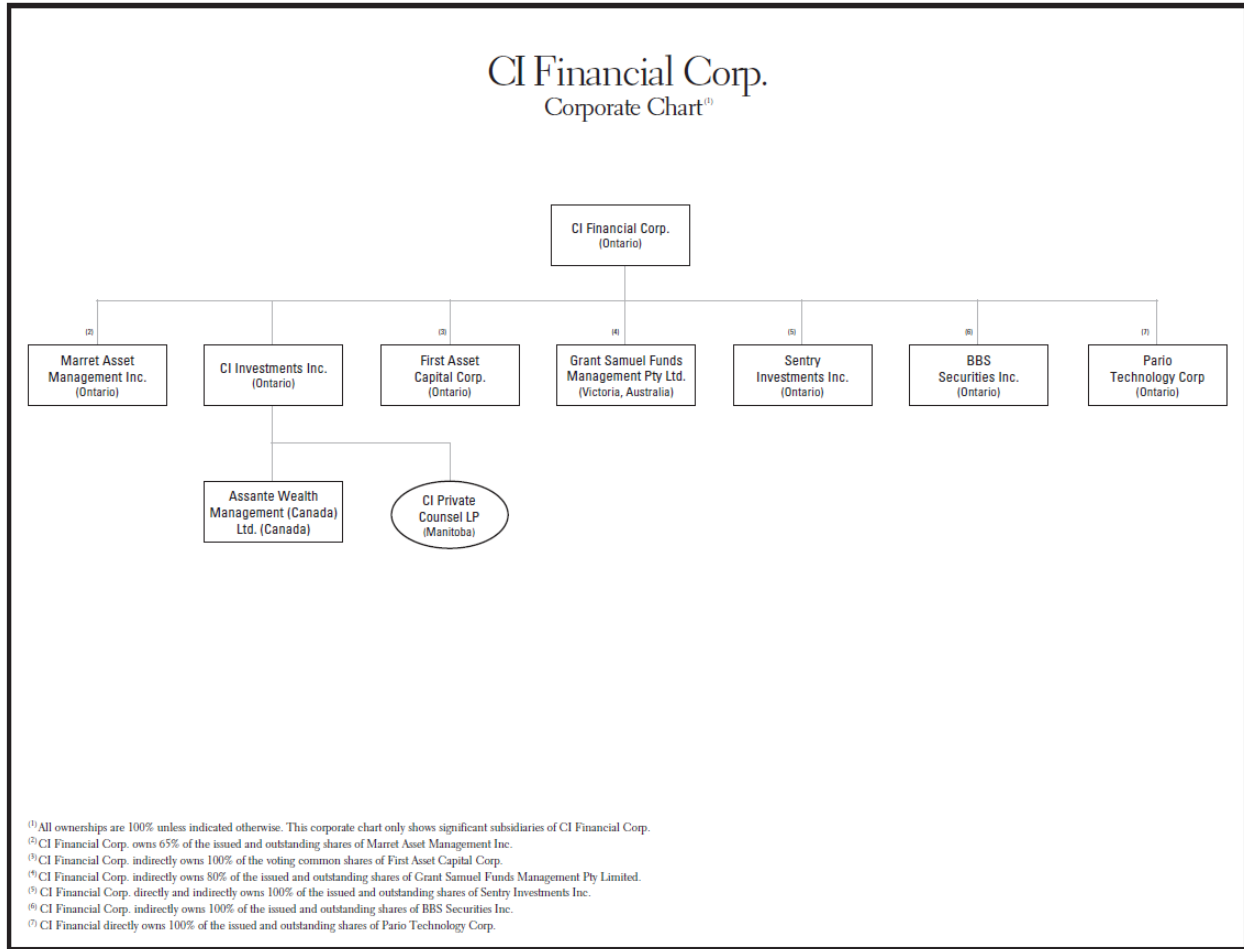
CI Financial Corp.
Corporate Chart$^{(1)}$

CI Financial Corp.
(Ontario)

(2)
Marret Asset Management Inc.
(Ontario)

CI Investments Inc.
(Ontario)

(3)
First Asset Capital Corp.
(Ontario)

(4)
Grant Samuel Funds Management Pty Ltd.
(Victoria, Australia)

(5)
Sentry Investments Inc.
(Ontario)

(6)
BBS Securities Inc.
(Ontario)

(7)
Pario Technology Corp
(Ontario)

Assante Wealth Management (Canada) Ltd. (Canada)

CI Private Counsel LP
(Manitoba)

$^{(1)}$All ownerships are 100% unless indicated otherwise. This corporate chart only shows significant subsidiaries of CI Financial Corp.
$^{(2)}$CI Financial Corp. owns 65% of the issued and outstanding shares of Marret Asset Management Inc.
$^{(3)}$CI Financial Corp. indirectly owns 100% of the voting common shares of First Asset Capital Corp.
$^{(4)}$CI Financial Corp. indirectly owns 80% of the issued and outstanding shares of Grant Samuel Funds Management Pty Limited.
$^{(5)}$ CI Financial Corp. directly and indirectly owns 100% of the issued and outstanding shares of Sentry Investments Inc.
$^{(6)}$ CI Financial Corp. indirectly owns 100% of the issued and outstanding shares of BBS Securities Inc.
$^{(7)}$ CI Financial directly owns 100% of the issued and outstanding shares of Pario Technology Corp.